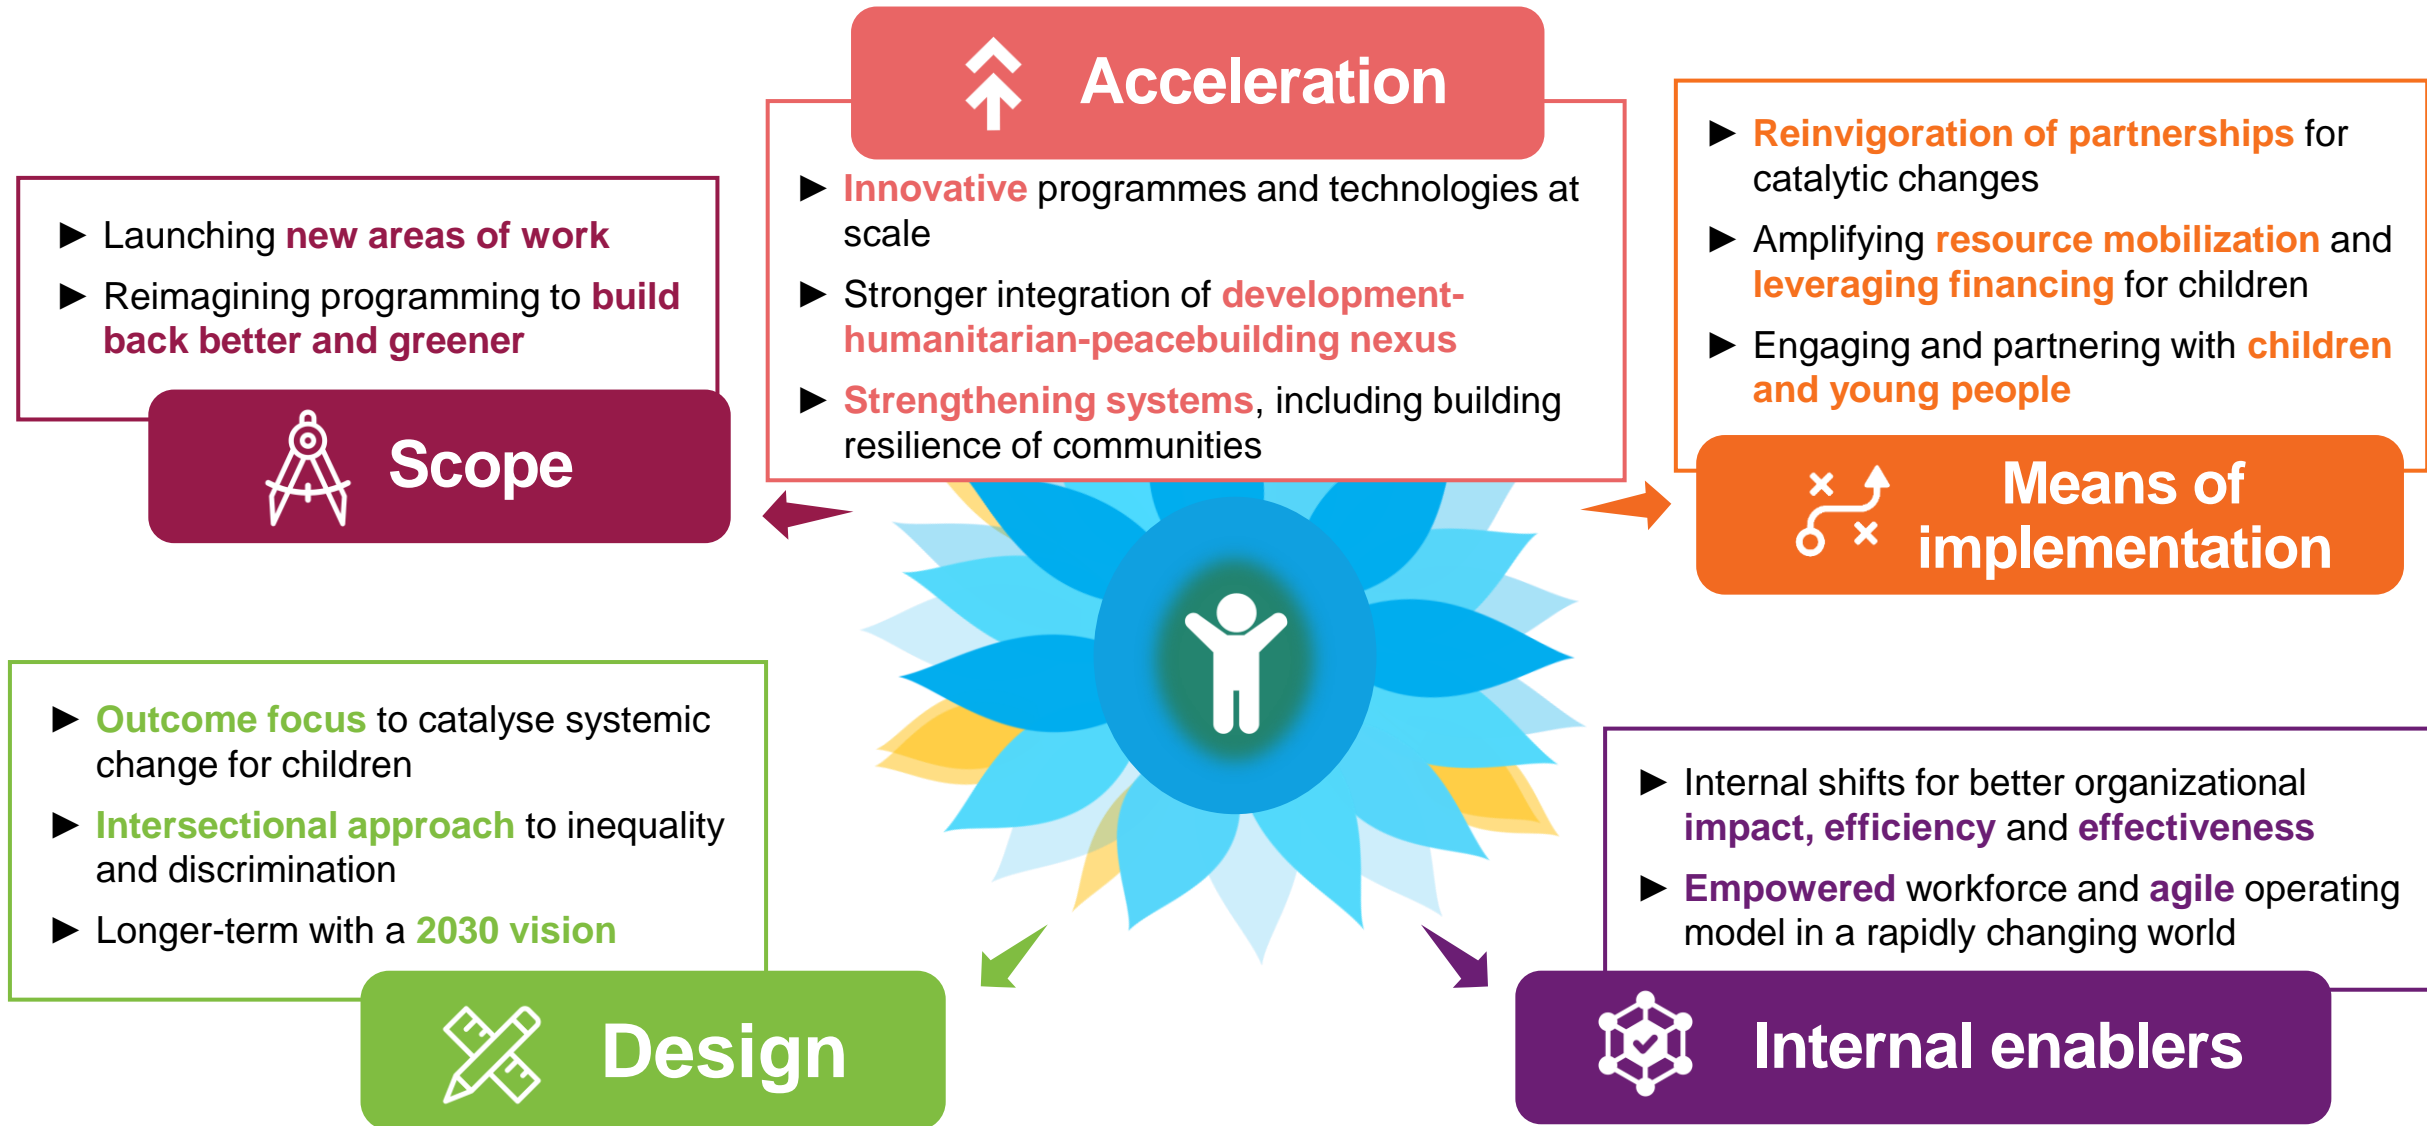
Acceleration

- Innovative programmes and technologies at scale
- Stronger integration of development-humanitarian-peacebuilding nexus
- Strengthening systems, including building resilience of communities

- Launching new areas of work
- Reimagining programming to build back better and greener

Scope

- Reinvigoration of partnerships for catalytic changes
- Amplifying resource mobilization and leveraging financing for children
- Engaging and partnering with children and young people

Means of implementation

- Outcome focus to catalyse systemic change for children
- Intersectional approach to inequality and discrimination
- Longer-term with a 2030 vision

Design

- Internal shifts for better organizational impact, efficiency and effectiveness
- Empowered workforce and agile operating model in a rapidly changing world

Internal enablers